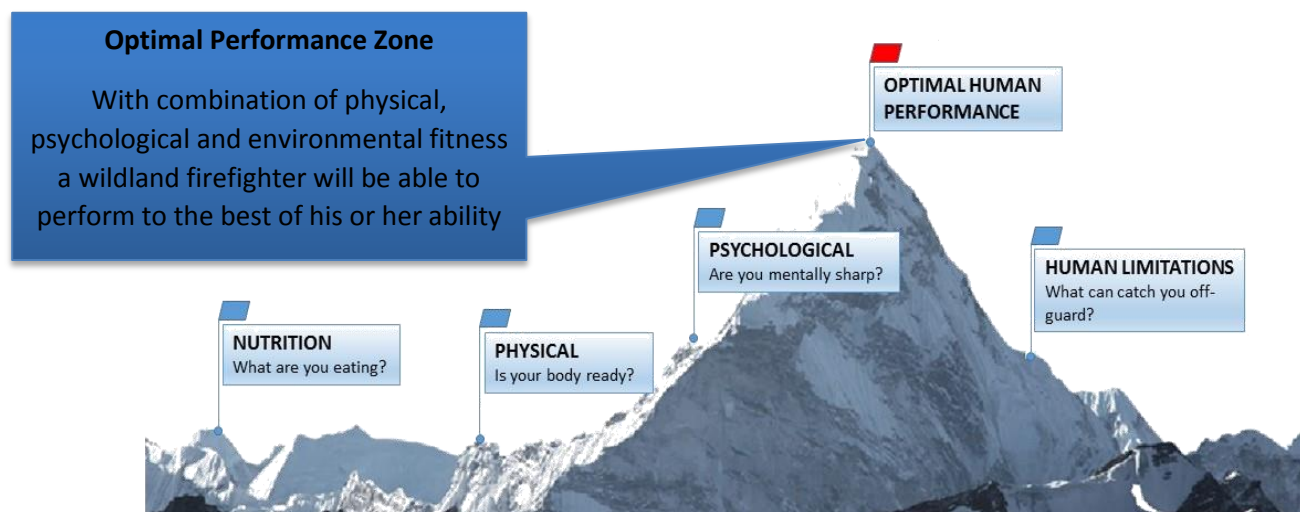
Optimal Performance Zone

With combination of physical, psychological and environmental fitness a wildland firefighter will be able to perform to the best of his or her ability

OPTIMAL HUMAN PERFORMANCE

PSYCHOLOGICAL
Are you mentally sharp?

HUMAN LIMITATIONS
What can catch you off-guard?

NUTRITION
What are you eating?

PHYSICAL
Is your body ready?